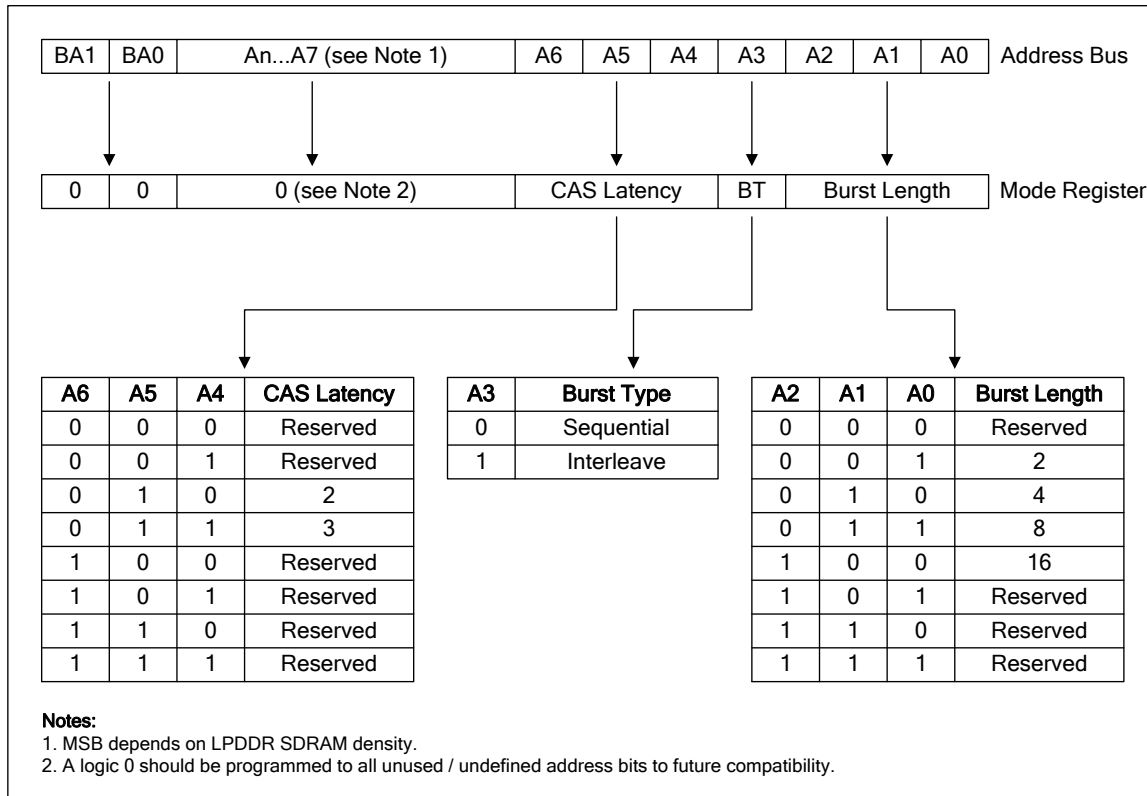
| BA1 | BA0 | An...A7 (see Note 1) | A6 | A5 | A4 | A3 | A2 | A1 | A0 |
|---|---|---|---|---|---|---|---|---|---|

Address Bus

| 0 | 0 | 0 (see Note 2) | CAS Latency | BT | Burst Length |
|---|---|---|---|---|---|

Mode Register

| A6 | A5 | A4 | CAS Latency |
|---|---|---|---|
| 0 | 0 | 0 | Reserved |
| 0 | 0 | 1 | Reserved |
| 0 | 1 | 0 | 2 |
| 0 | 1 | 1 | 3 |
| 1 | 0 | 0 | Reserved |
| 1 | 0 | 1 | Reserved |
| 1 | 1 | 0 | Reserved |
| 1 | 1 | 1 | Reserved |

| A3 | Burst Type |
|---|---|
| 0 | Sequential |
| 1 | Interleave |

| A2 | A1 | A0 | Burst Length |
|---|---|---|---|
| 0 | 0 | 0 | Reserved |
| 0 | 0 | 1 | 2 |
| 0 | 1 | 0 | 4 |
| 0 | 1 | 1 | 8 |
| 1 | 0 | 0 | 16 |
| 1 | 0 | 1 | Reserved |
| 1 | 1 | 0 | Reserved |
| 1 | 1 | 1 | Reserved |

Notes:
1. MSB depends on LPDDR SDRAM density.
2. A logic 0 should be programmed to all unused / undefined address bits to future compatibility.